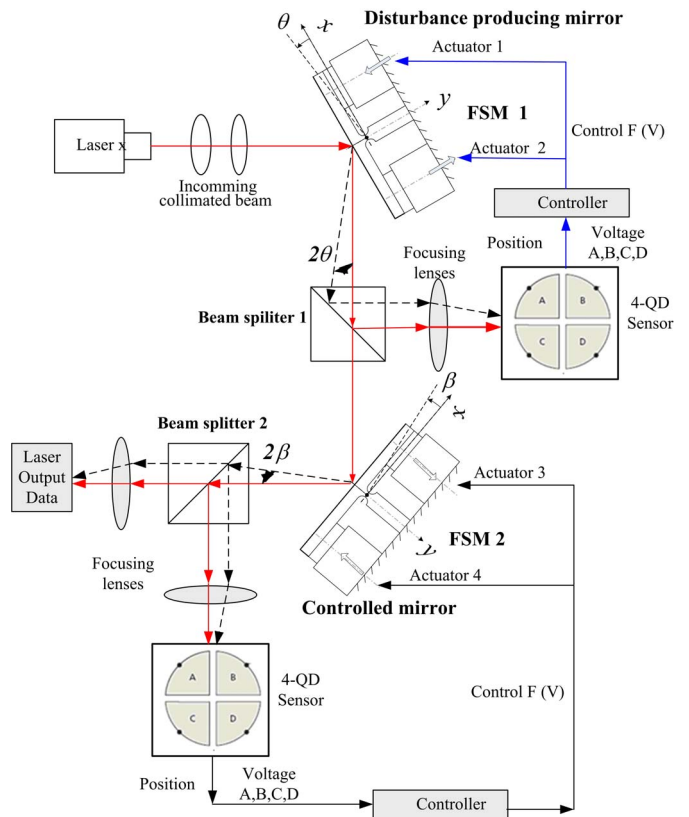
$\theta$ $x$
Disturbance producing mirror
Actuator 1
$y$
FSM 1
Laser x
Actuator 2
Control F (V)
Incomming collimated beam
Controller
Position
Voltage A,B,C,D
$2\theta$
Focusing lenses
Beam spiliter 1
A B C D
4-QD Sensor
$\beta$ $x$
Beam splitter 2
$2\beta$
Laser Output Data
Actuator 3
FSM 2
$y$
Focusing lenses
Actuator 4
Controlled mirror
A B C D
4-QD Sensor
Control F (V)
Position
Voltage A,B,C,D
Controller